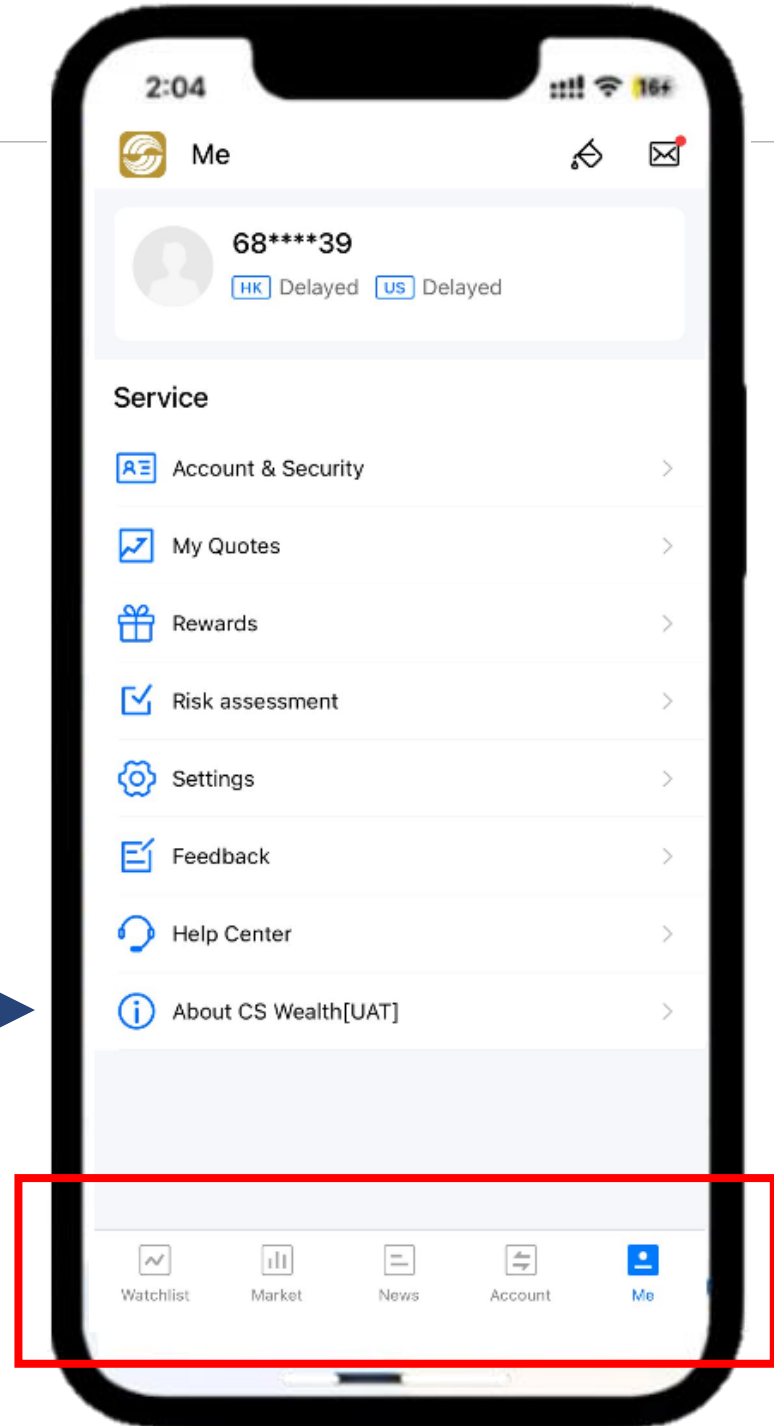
2:04

16

Me

68****39

HK Delayed US Delayed

Service

Account & Security

My Quotes

Rewards

Risk assessment

Settings

Feedback

Help Center

About CS Wealth[UAT]

Watchlist Market News Account Me